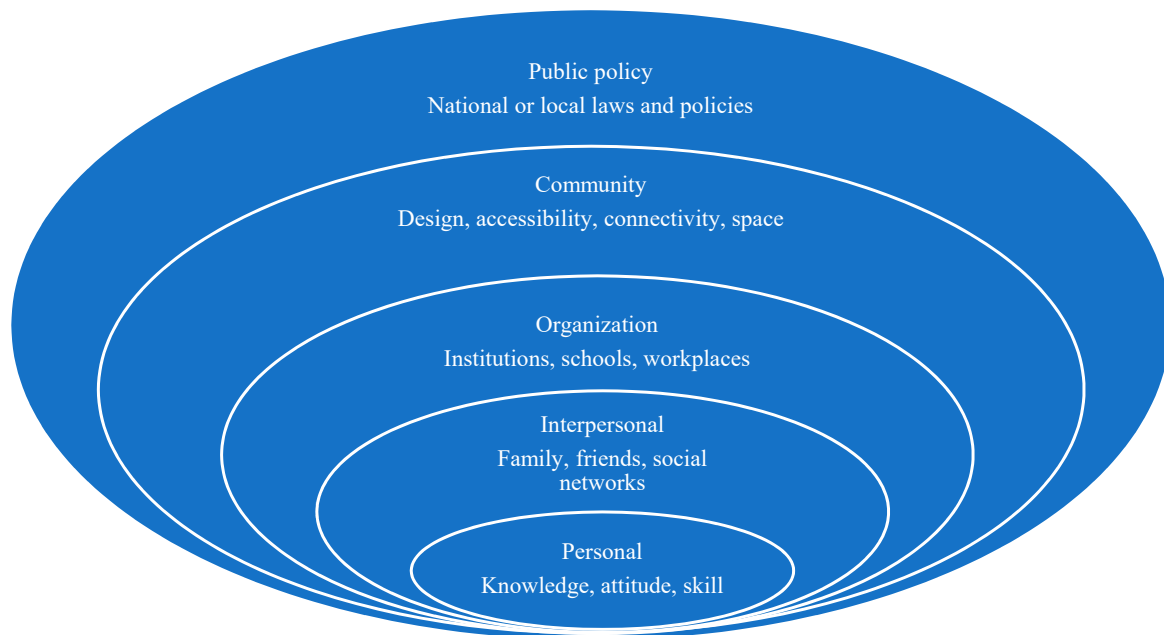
Public policy
National or local laws and policies

Community
Design, accessibility, connectivity, space

Organization
Institutions, schools, workplaces

Interpersonal
Family, friends, social networks

Personal
Knowledge, attitude, skill